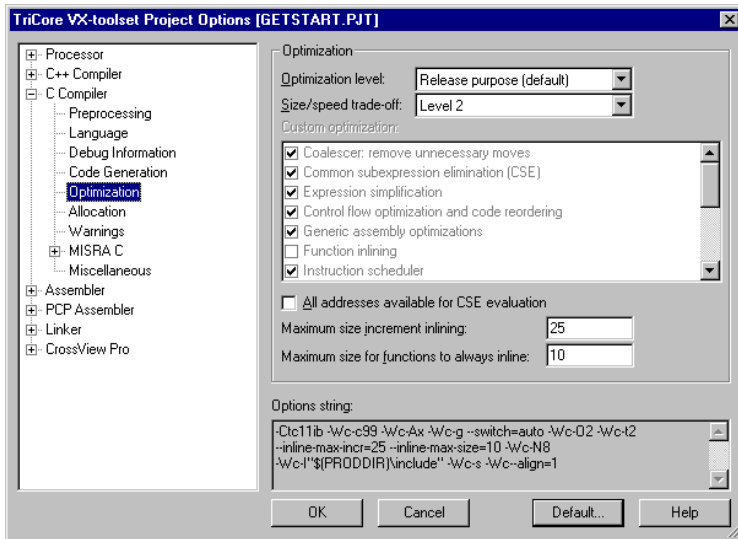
TriCore VX-toolset Project Options [GETSTART.PJT]

Processor
C++ Compiler
C Compiler
Preprocessing
Language
Debug Information
Code Generation
Optimization
Allocation
Warnings
MISRA C
Miscellaneous
Assembler
PCP Assembler
Linker
CrossView Pro

Optimization

Optimization level: Release purpose (default)
Size/speed trade-off: Level 2
Custom optimization:
Coalescer: remove unnecessary moves
Common subexpression elimination (CSE)
Expression simplification
Control flow optimization and code reordering
Generic assembly optimizations
Function inlining
Instruction scheduler

All addresses available for CSE evaluation
Maximum size increment inlining: 25
Maximum size for functions to always inline: 10

Options string:
-Ctc11ib -Wc-c99 -Wc-Ax -Wc-g --switch=auto -Wc-O2 -Wc-t2 --inline-max-incr=25 --inline-max-size=10 -Wc-N8 -Wc-I"$(PRODDIR)\include" -Wc-s -Wc--align=1

OK Cancel Default... Help